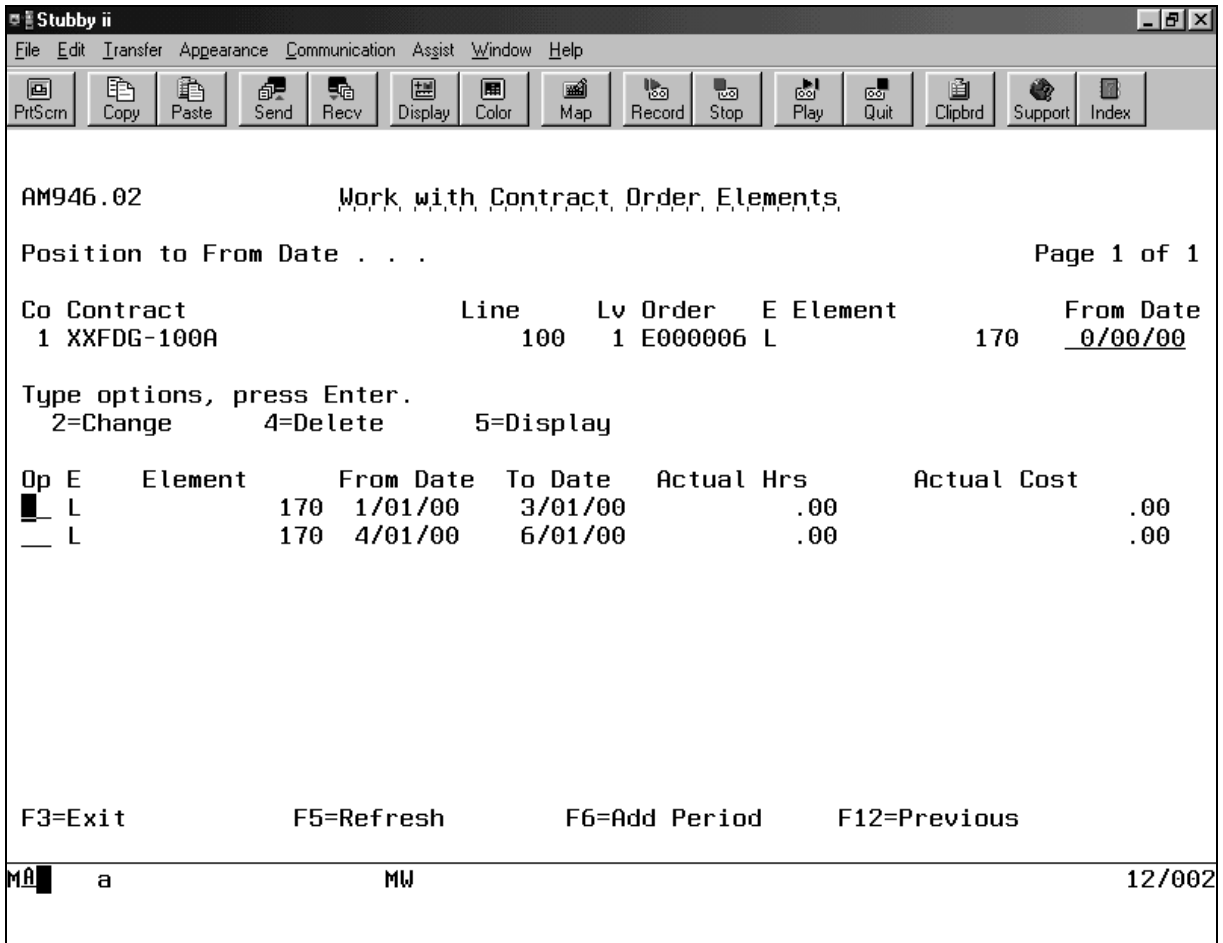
Stubby ii

File Edit Transfer Appearance Communication Assist Window Help

PrtScrn Copy Paste Send Recv Display Color Map Record Stop Play Quit Clipbrd Support Index

AM946.02 Work with Contract Order Elements

Position to From Date . . . Page 1 of 1

| Co | Contract | Line | Lv | Order | E | Element | From Date |
|---|---|---|---|---|---|---|---|
| 1 | XXFDG-100A | 100 | 1 | E000006 | L | 170 | 0/00/00 |

Type options, press Enter.
2=Change 4=Delete 5=Display

| Op | E | Element | From Date | To Date | Actual Hrs | Actual Cost |
|---|---|---|---|---|---|---|
| | L | 170 | 1/01/00 | 3/01/00 | .00 | .00 |
| | L | 170 | 4/01/00 | 6/01/00 | .00 | .00 |

F3=Exit F5=Refresh F6=Add Period F12=Previous

MA a MW 12/002